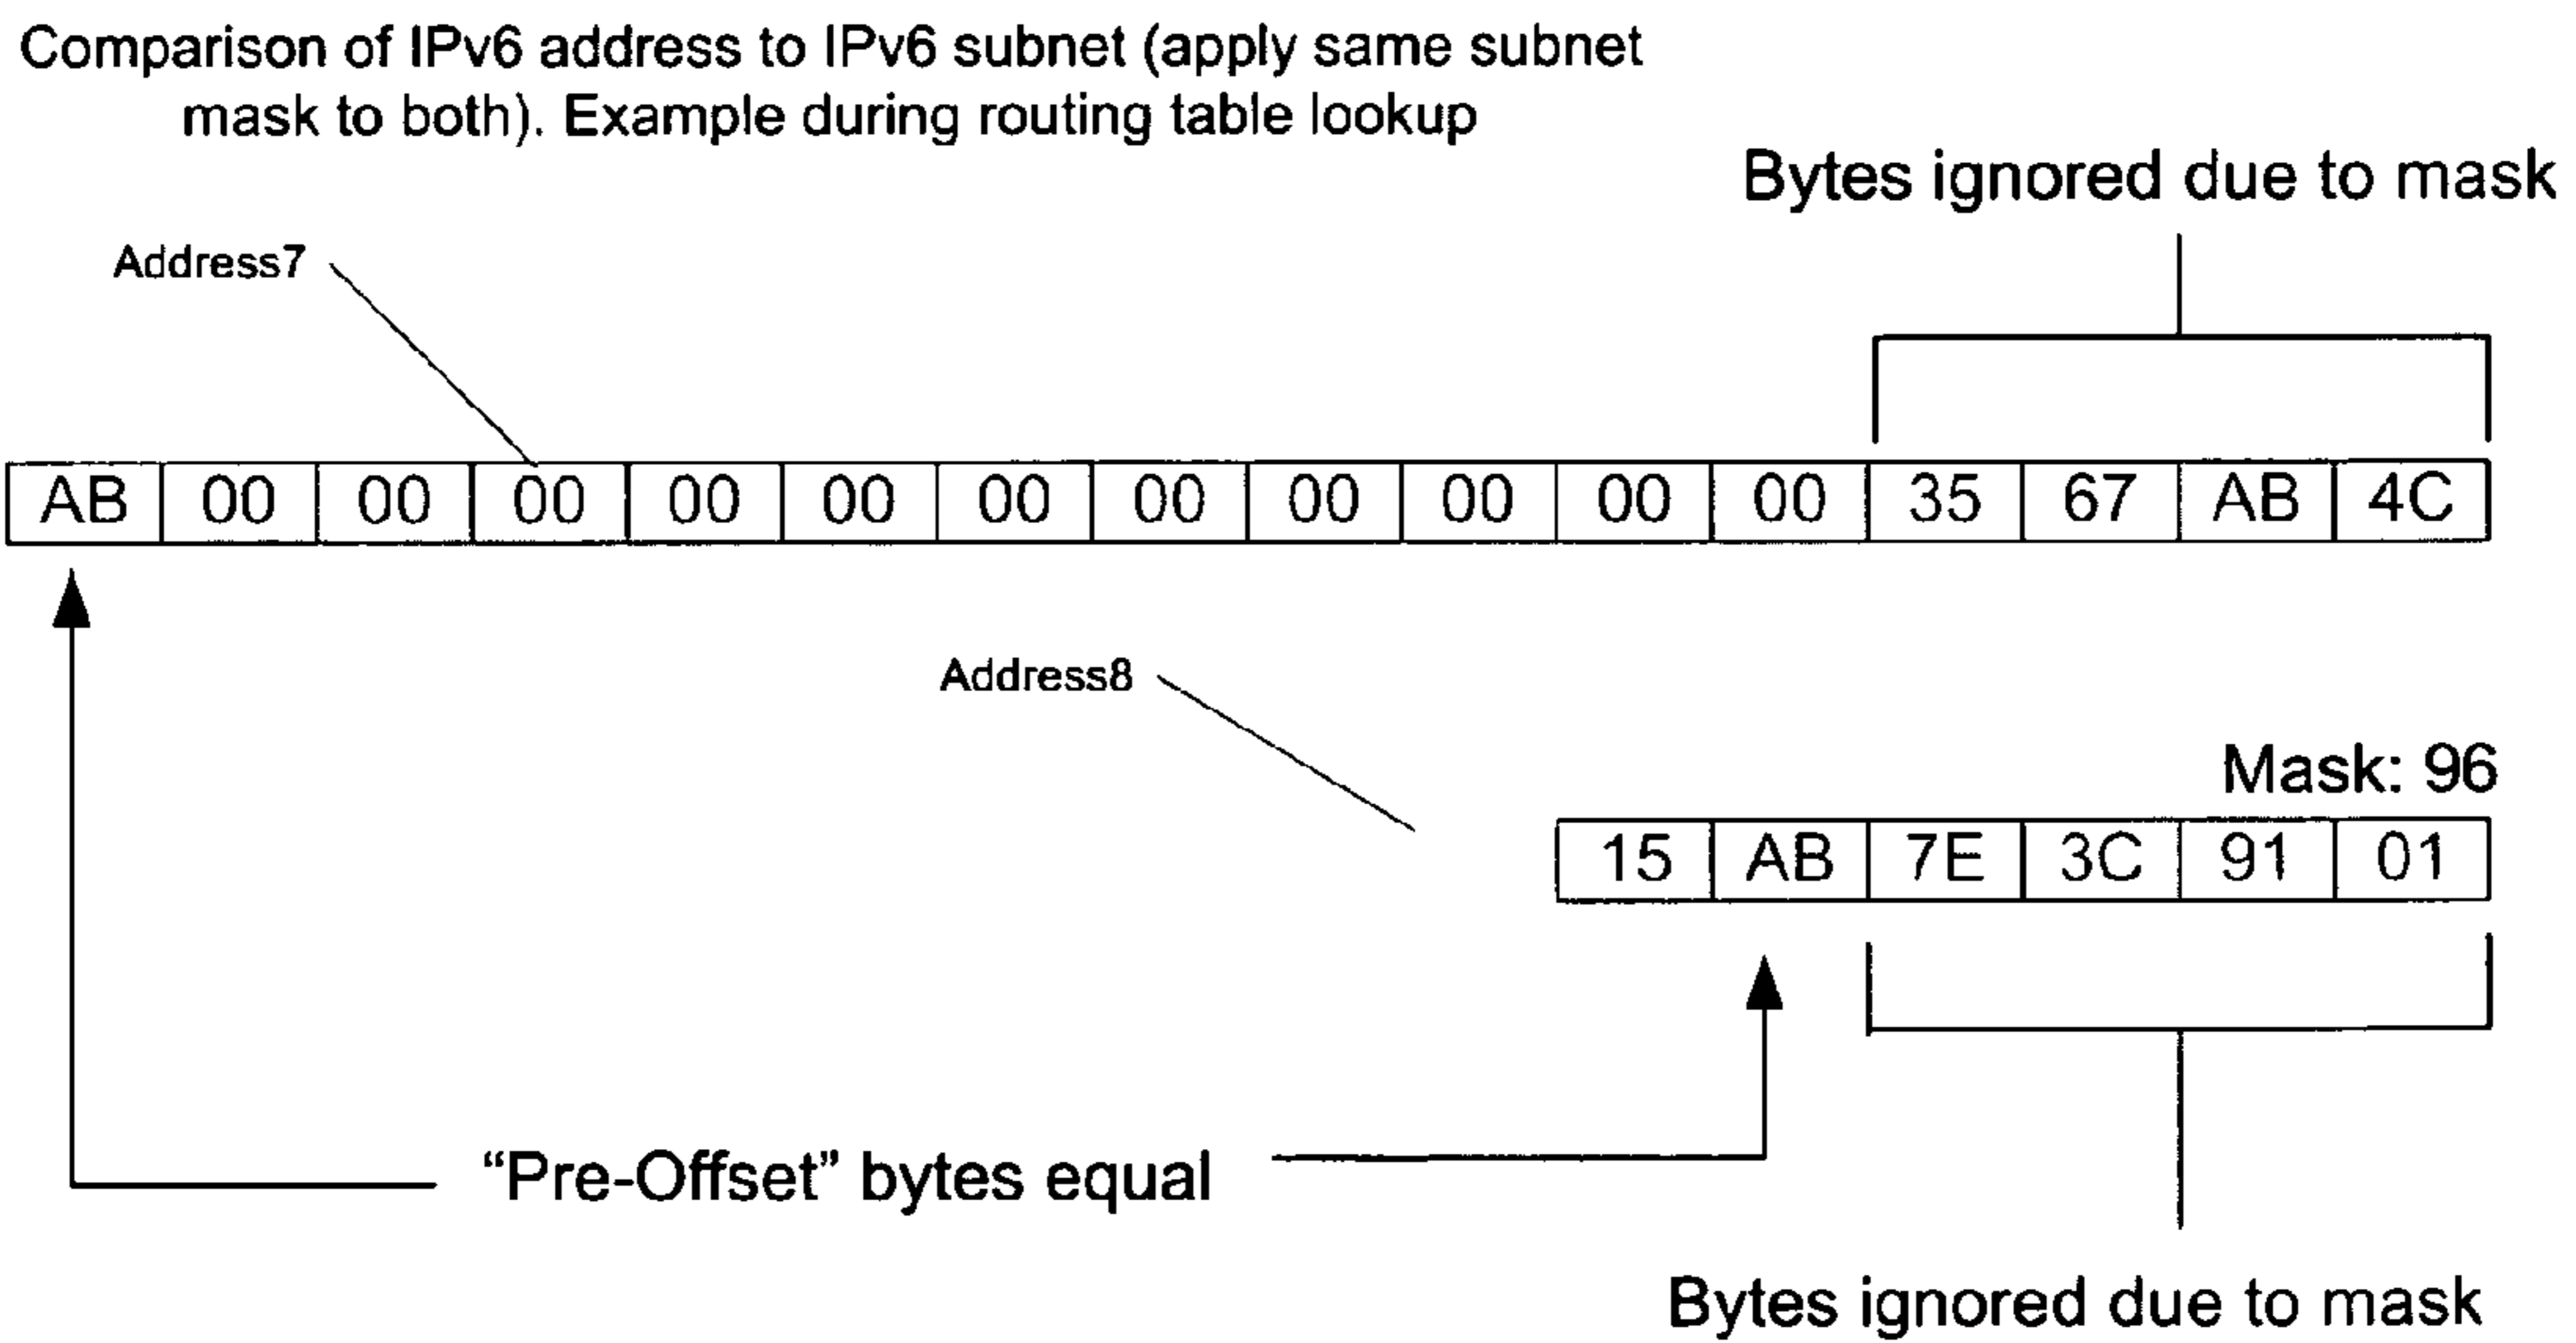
Comparison of IPv6 address to IPv6 subnet (apply same subnet mask to both). Example during routing table lookup

Bytes ignored due to mask

Address7

| AB | 00 | 00 | 00 | 00 | 00 | 00 | 00 | 00 | 00 | 00 | 00 | 35 | 67 | AB | 4C |
|---|---|---|---|---|---|---|---|---|---|---|---|---|---|---|---|

Address8

Mask: 96

| 15 | AB | 7E | 3C | 91 | 01 |
|---|---|---|---|---|---|

"Pre-Offset" bytes equal

Bytes ignored due to mask